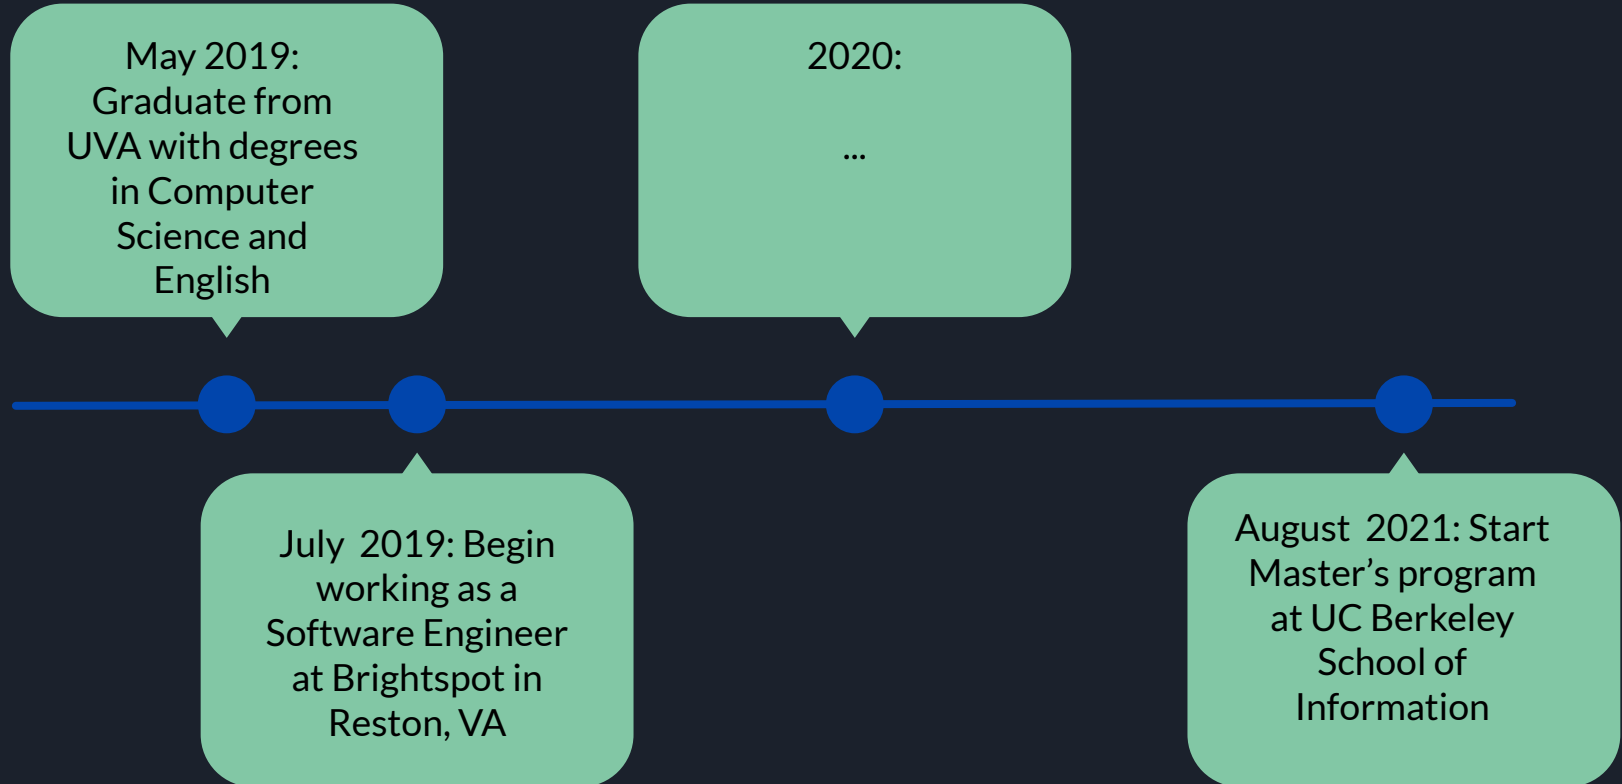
May 2019: Graduate from UVA with degrees in Computer Science and English

2020:

...

July 2019: Begin working as a Software Engineer at Brightspot in Reston, VA

August 2021: Start Master's program at UC Berkeley School of Information